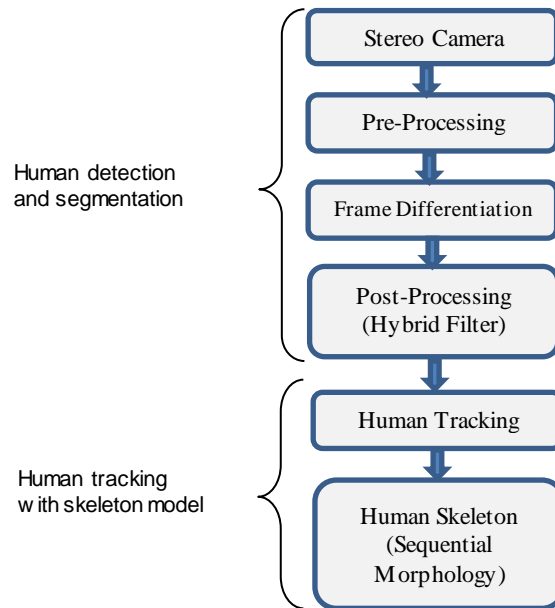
Human detection and segmentation

Stereo Camera

Pre-Processing

Frame Differentiation

Post-Processing (Hybrid Filter)

Human tracking with skeleton model

Human Tracking

Human Skeleton (Sequential Morphology)